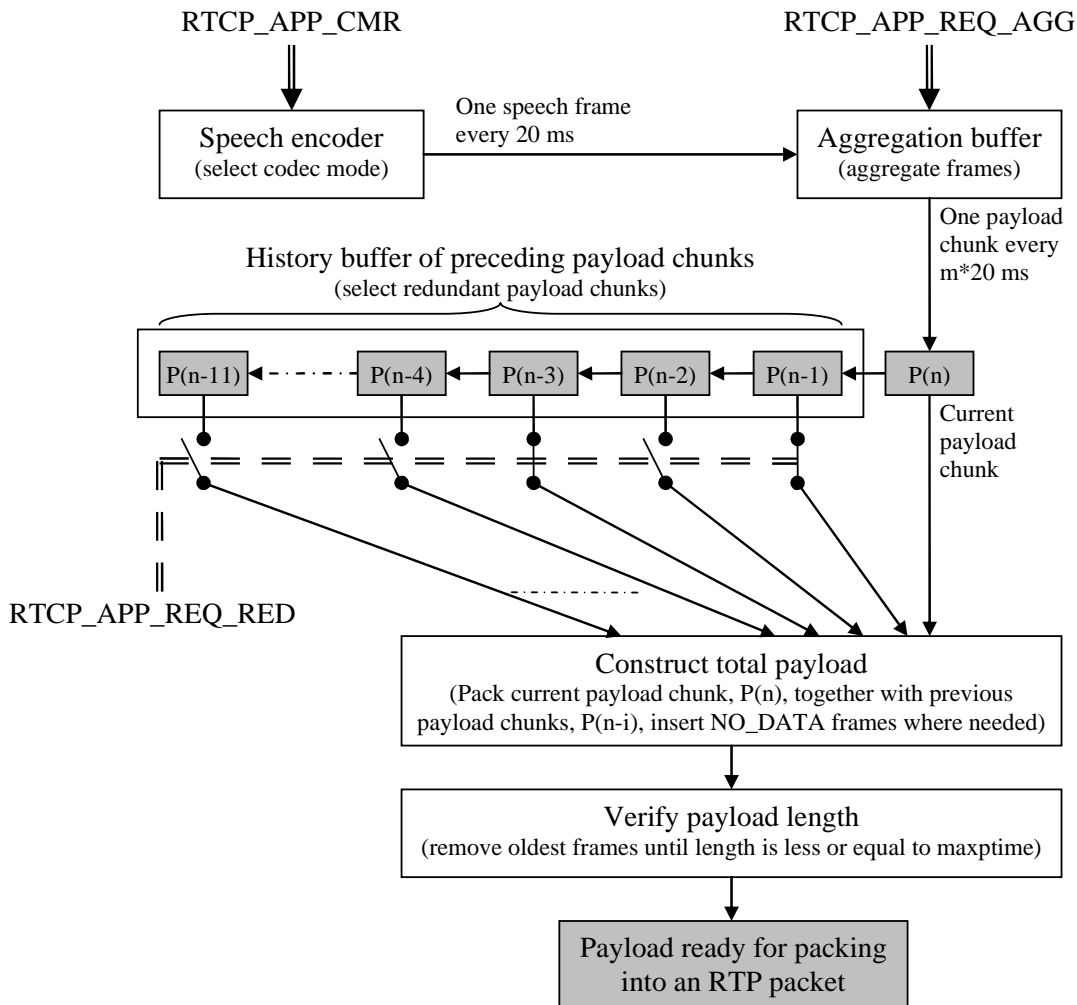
RTCP_APP_CMR

RTCP_APP_REQ_AGG

Speech encoder
(select codec mode)

One speech frame every 20 ms

Aggregation buffer
(aggregate frames)

One payload chunk every m*20 ms

History buffer of preceding payload chunks
(select redundant payload chunks)

P(n-11)

P(n-4)

P(n-3)

P(n-2)

P(n-1)

P(n)

Current payload chunk

RTCP_APP_REQ_RED

Construct total payload
(Pack current payload chunk, P(n), together with previous payload chunks, P(n-i), insert NO_DATA frames where needed)

Verify payload length
(remove oldest frames until length is less or equal to maxptime)

Payload ready for packing into an RTP packet